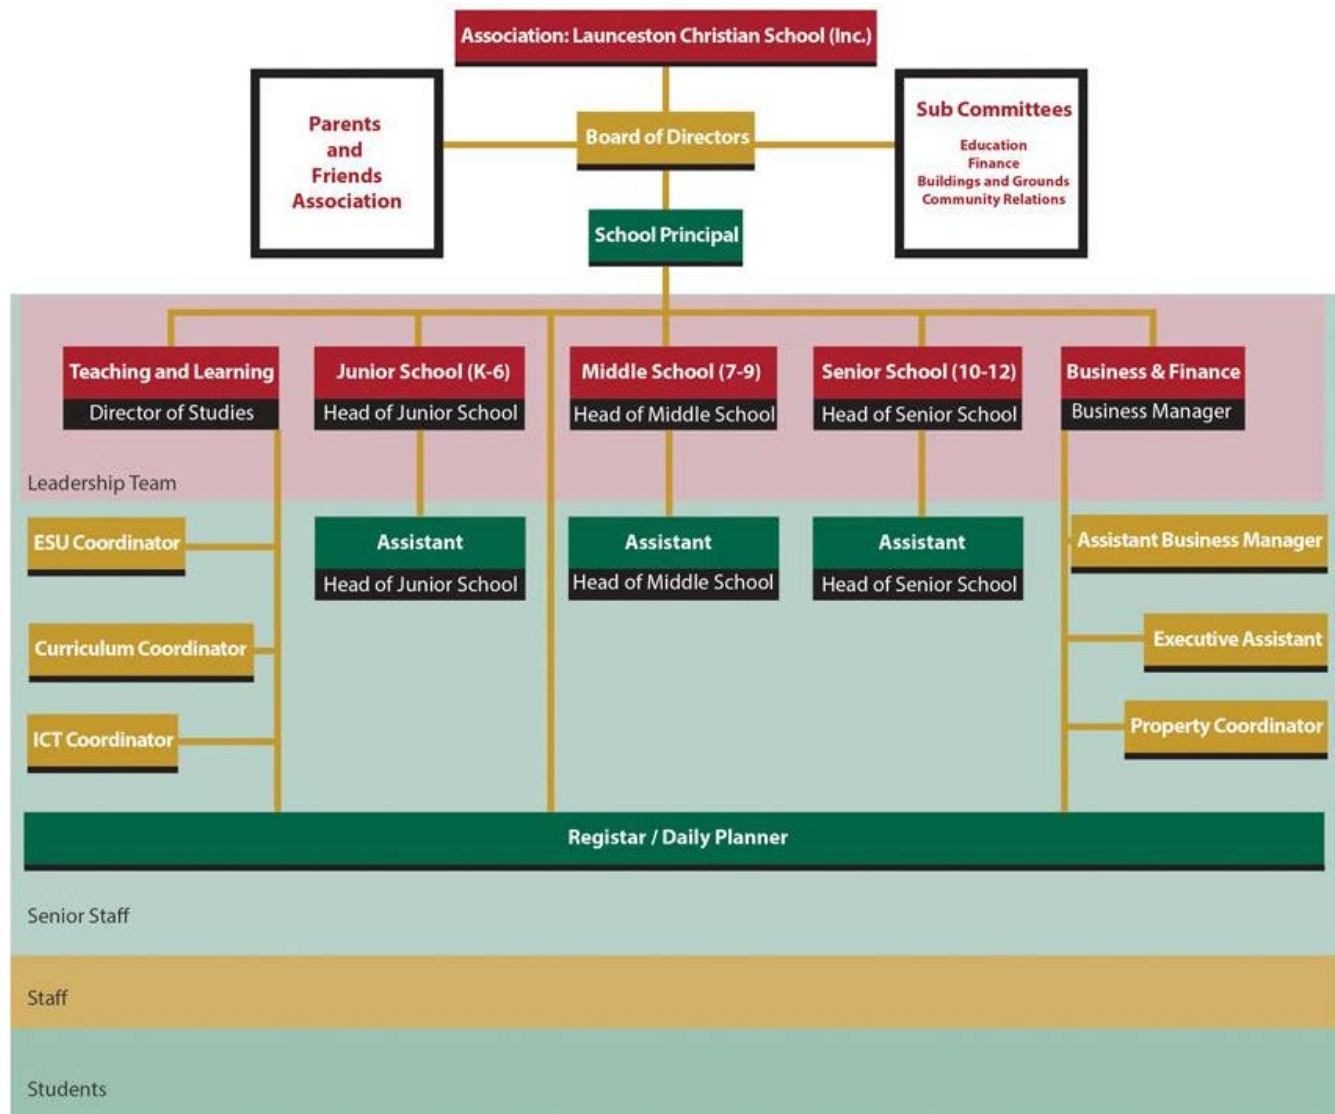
Association: Launceston Christian School (Inc.)

Parents and Friends Association

Board of Directors

Sub Committees
Education
Finance
Buildings and Grounds
Community Relations

School Principal

Teaching and Learning
Director of Studies

Junior School (K-6)
Head of Junior School

Middle School (7-9)
Head of Middle School

Senior School (10-12)
Head of Senior School

Business & Finance
Business Manager

Leadership Team

ESU Coordinator

Curriculum Coordinator

ICT Coordinator

Assistant
Head of Junior School

Assistant
Head of Middle School

Assistant
Head of Senior School

Assistant Business Manager

Executive Assistant

Property Coordinator

Registar / Daily Planner

Senior Staff

Staff

Students